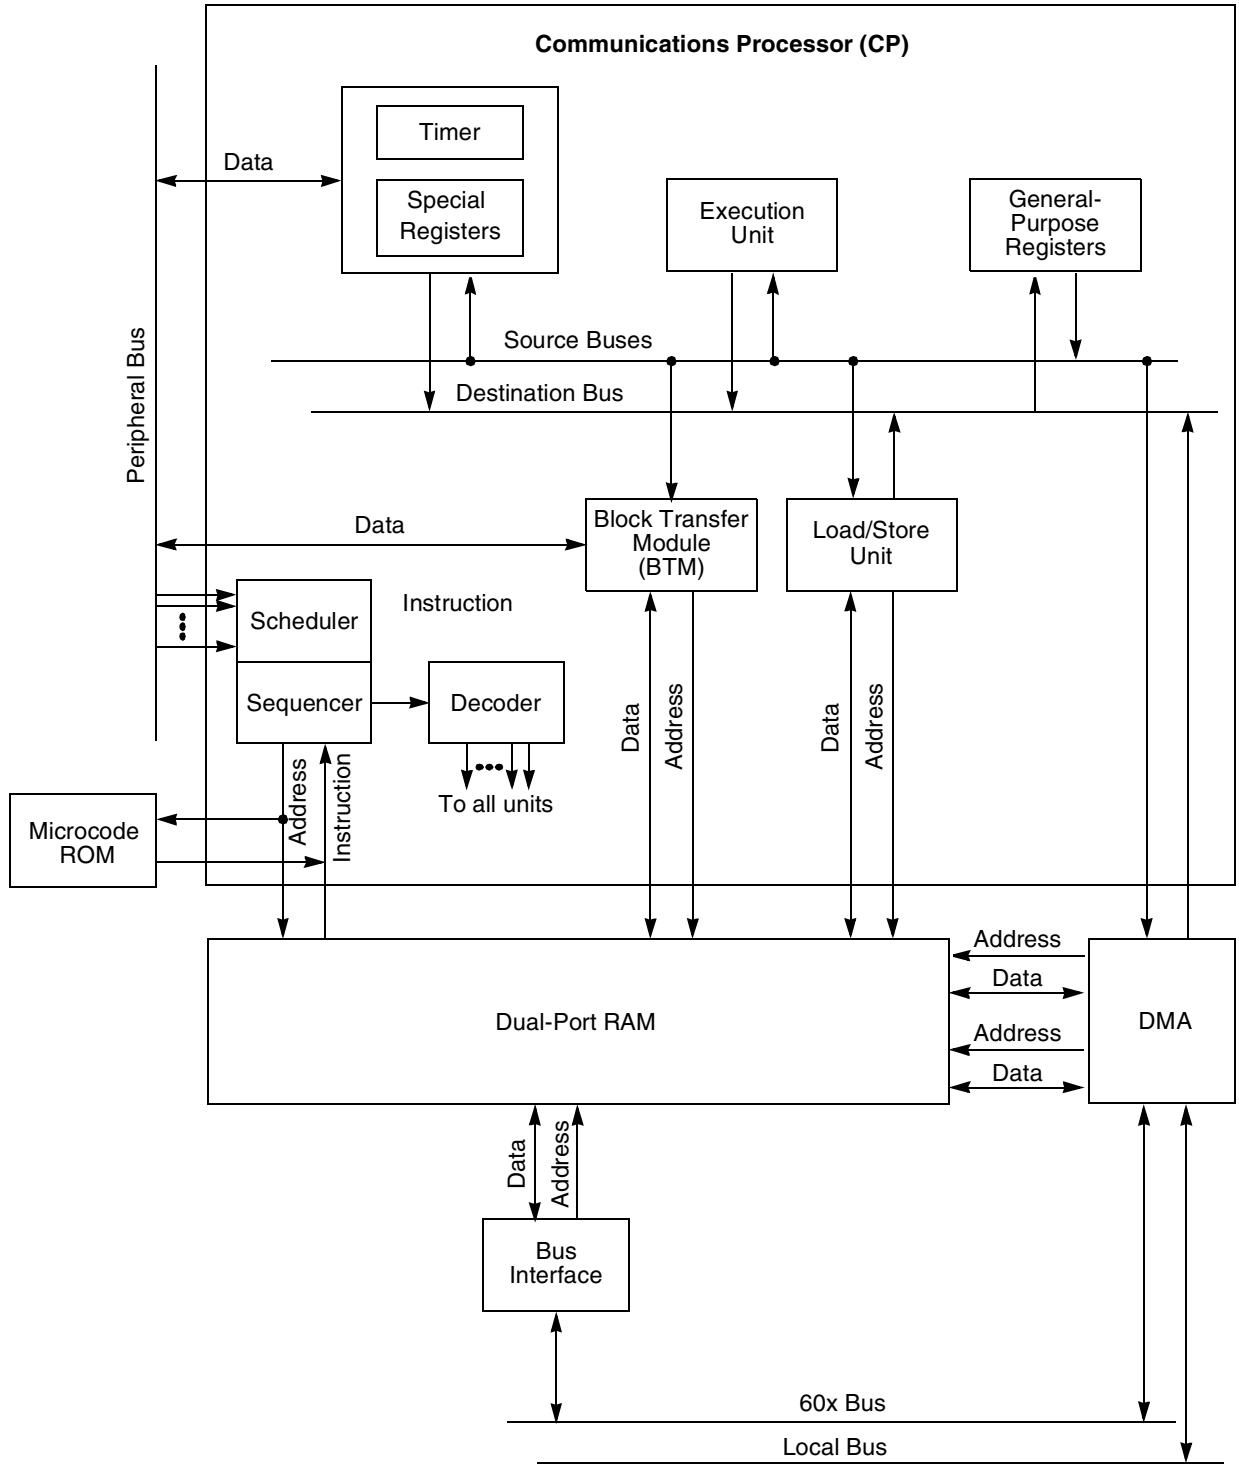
Communications Processor (CP)

Timer

Special Registers

Data

Execution Unit

General-Purpose Registers

Peripheral Bus

Source Buses

Destination Bus

Data

Block Transfer Module (BTM)

Load/Store Unit

Scheduler

Instruction

Sequencer

Decoder

Data

Address

Data

Address

Address

Instruction

To all units

Microcode ROM

Address

Data

Address

Data

Dual-Port RAM

DMA

Data

Address

Bus Interface

60x Bus

Local Bus